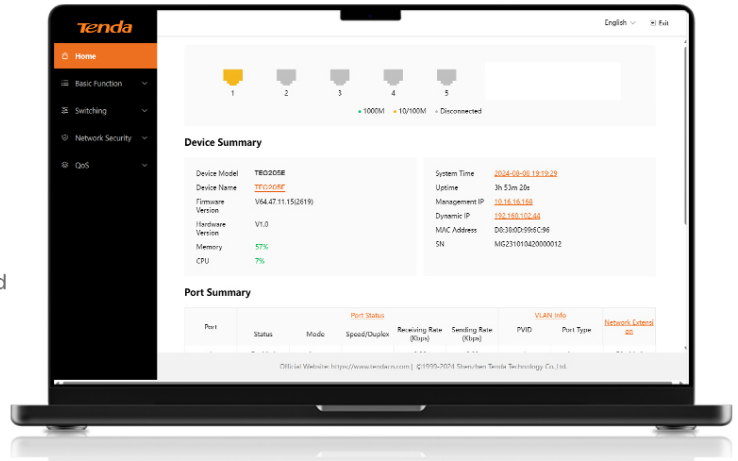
Tenda

English Exit

Home
Basic Function
Switching
Network Security
QoS

1 2 3 4 5

1000M 10/100M Disconnected

Device Summary

Device Model TEG205E
Device Name TEG205E
Firmware Version V64.47.11.15(2619)
Hardware Version V1.0
Memory 57%
CPU 7%

System Time 2024-08-06 19:19:29
Uptime 3h 53m 28s
Management IP 10.16.16.168
Dynamic IP 192.168.102.44
MAC Address D8:38:0D:59:6C:96
SN MG231010420000012

Port Summary

| Port | Port Status | | | | | VLAN Info | | Network Extension |
|---|---|---|---|---|---|---|---|---|
| | Status | Mode | Speed/Duplex | Receiving Rate (Kbps) | Sending Rate (Kbps) | PVID | Port Type | |

Official Website: https://www.tendacn.com | ©1999-2024 Shenzhen Tenda Technology Co.,Ltd.

d